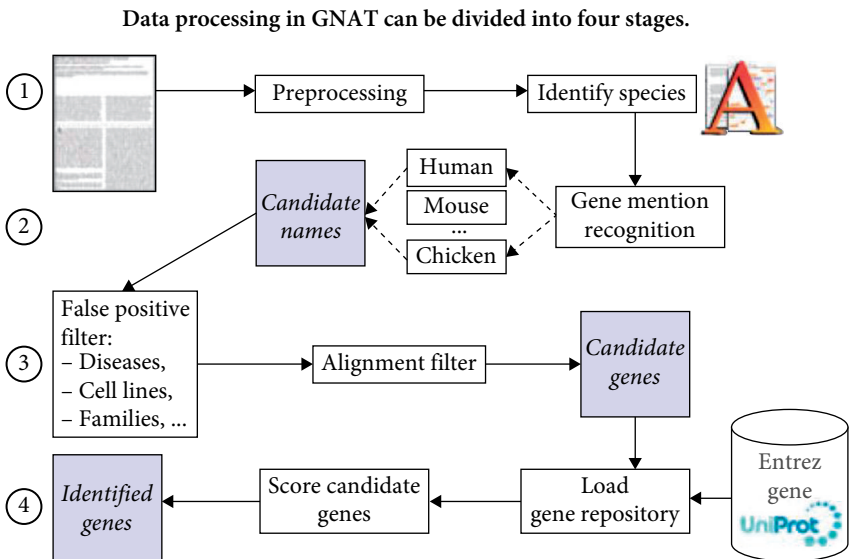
Data processing in GNAT can be divided into four stages.

1

Preprocessing

Identify species

2

Candidate names

Human

Mouse

...

Chicken

Gene mention recognition

3

False positive filter:
– Diseases,
– Cell lines,
– Families, ...

Alignment filter

Candidate genes

4

Identified genes

Score candidate genes

Load gene repository

Entrez gene

UniProt